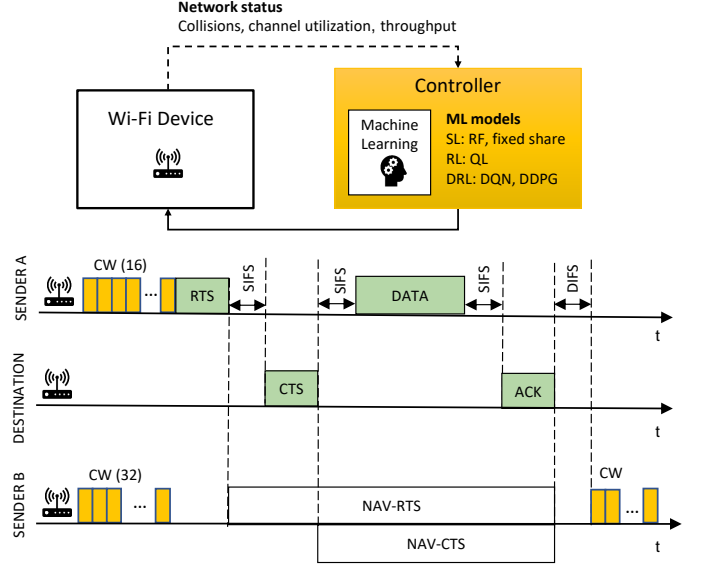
Network status
Collisions, channel utilization, throughput

Wi-Fi Device

Controller

Machine Learning

ML models
SL: RF, fixed share
RL: QL
DRL: DQN, DDPG

SENDER A
CW (16)
...
RTS
SIFS
SIFS
DATA
SIFS
DIFS
t

DESTINATION
CTS
ACK
t

SENDER B
CW (32)
...
NAV-RTS
CW
...
NAV-CTS
t